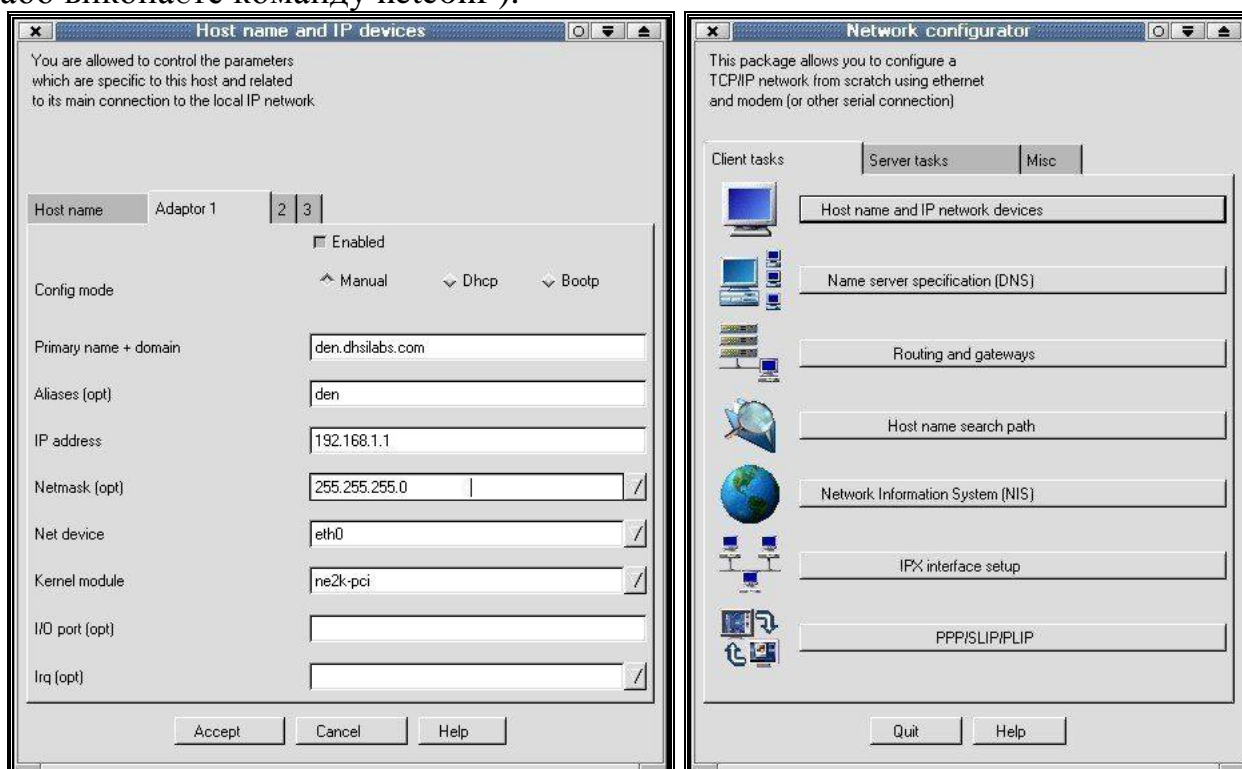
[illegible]

Host name and IP devices

You are allowed to control the parameters which are specific to this host and related to its main connection to the local IP network

Host name | Adaptor 1 | 2 | 3

Enabled

Config mode: Manual | Dhcp | Bootp

Primary name + domain: den.dhsilabs.com

Aliases (opt): den

IP address: 192.168.1.1

Netmask (opt): 255.255.255.0

Net device: eth0

Kernel module: ne2k-pci

I/O port (opt):

Irq (opt):

Accept | Cancel | Help

Network configurator

This package allows you to configure a TCP/IP network from scratch using ethernet and modem (or other serial connection)

Client tasks | Server tasks | Misc

Host name and IP network devices

Name server specification (DNS)

Routing and gateways

Host name search path

Network Information System (NIS)

IPX interface setup

PPP/SLIP/PLIP

Quit | Help